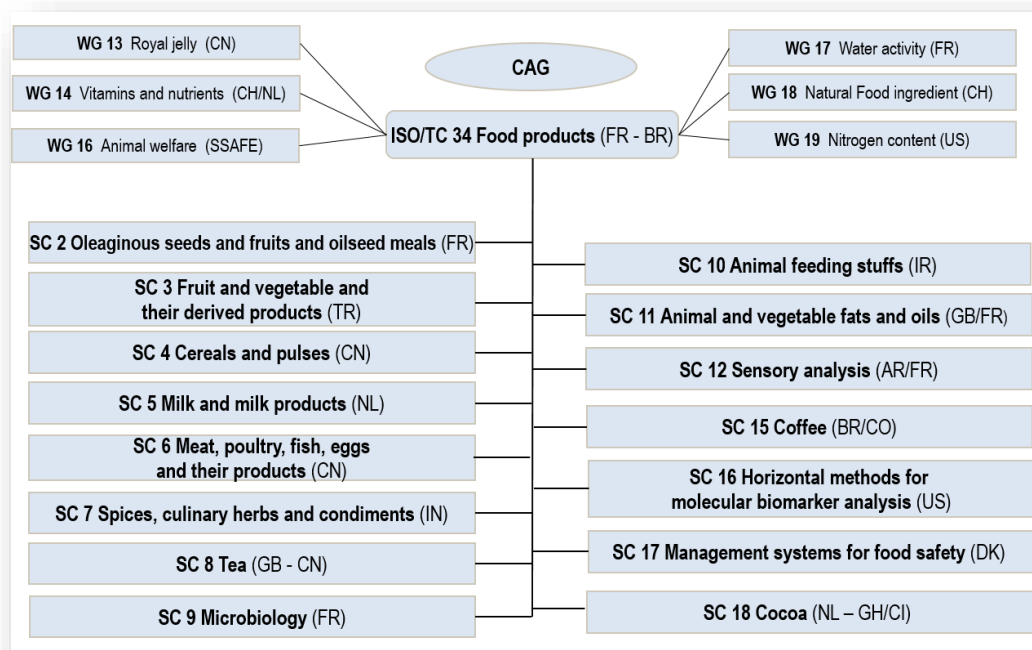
WG 13 Royal jelly (CN)

WG 14 Vitamins and nutrients (CH/NL)

WG 16 Animal welfare (SSAFE)

CAG

ISO/TC 34 Food products (FR - BR)

WG 17 Water activity (FR)

WG 18 Natural Food ingredient (CH)

WG 19 Nitrogen content (US)

SC 2 Oleaginous seeds and fruits and oilseed meals (FR)

SC 3 Fruit and vegetable and their derived products (TR)

SC 4 Cereals and pulses (CN)

SC 5 Milk and milk products (NL)

SC 6 Meat, poultry, fish, eggs and their products (CN)

SC 7 Spices, culinary herbs and condiments (IN)

SC 8 Tea (GB - CN)

SC 9 Microbiology (FR)

SC 10 Animal feeding stuffs (IR)

SC 11 Animal and vegetable fats and oils (GB/FR)

SC 12 Sensory analysis (AR/FR)

SC 15 Coffee (BR/CO)

SC 16 Horizontal methods for molecular biomarker analysis (US)

SC 17 Management systems for food safety (DK)

SC 18 Cocoa (NL – GH/CI)